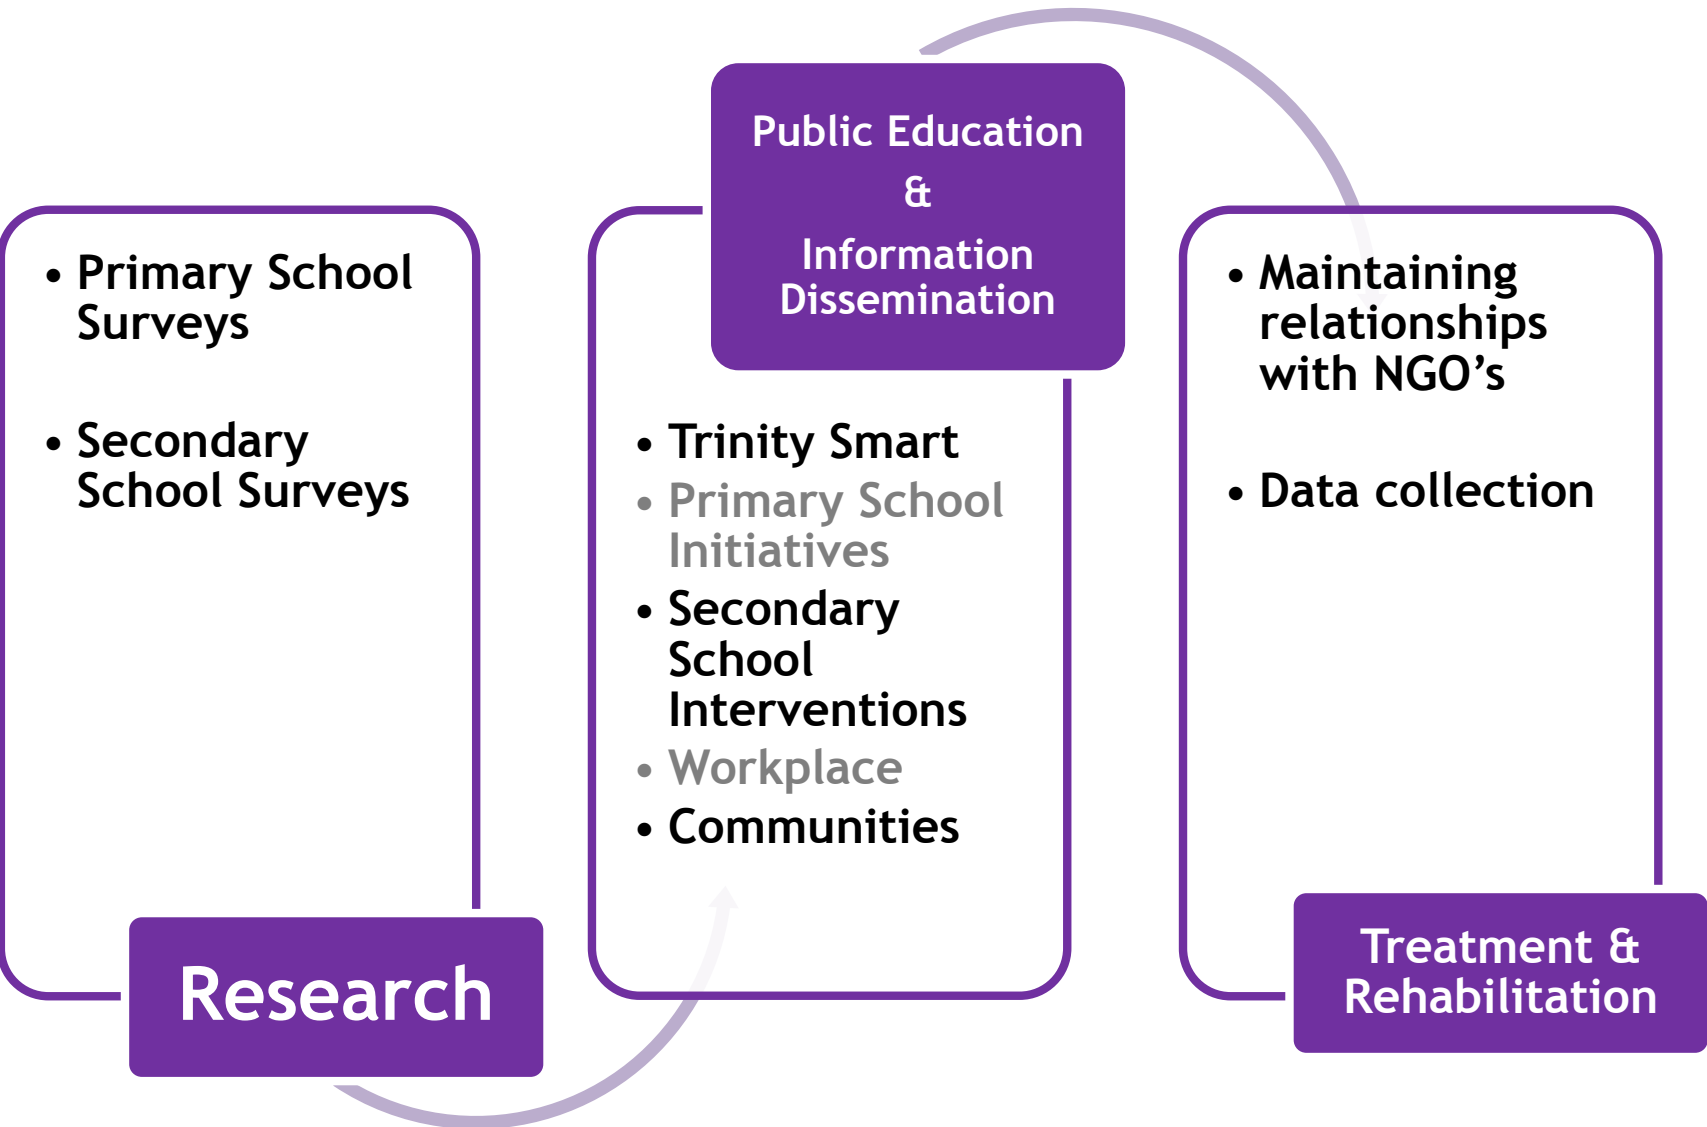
- Primary School Surveys
- Secondary School Surveys

Research

Public Education & Information Dissemination

- Trinity Smart
- Primary School Initiatives
- Secondary School Interventions
- Workplace
- Communities

- Maintaining relationships with NGO’s
- Data collection

Treatment & Rehabilitation